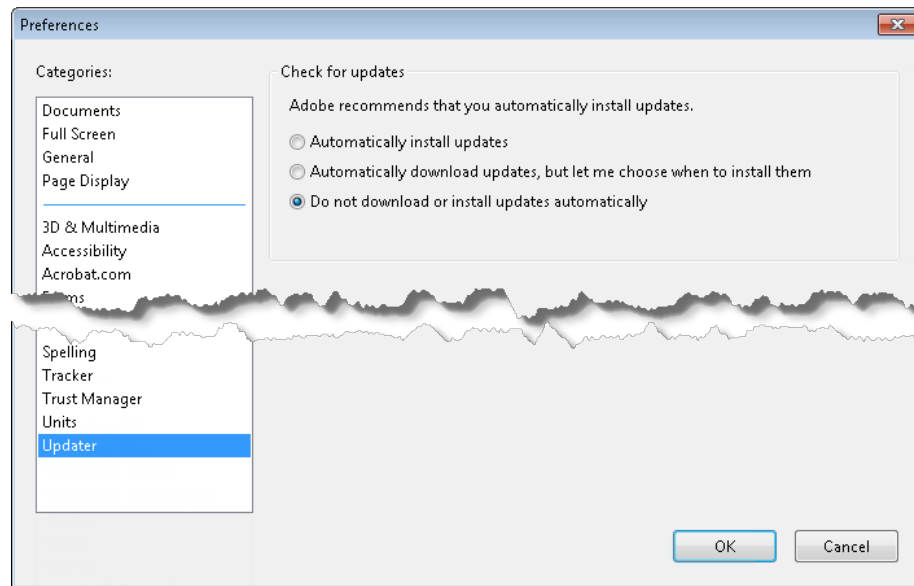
Preferences

Categories:

Documents
Full Screen
General
Page Display

3D & Multimedia
Accessibility
Acrobat.com
F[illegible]ms

Spelling
Tracker
Trust Manager
Units
Updater

Check for updates

Adobe recommends that you automatically install updates.

Automatically install updates

Automatically download updates, but let me choose when to install them

Do not download or install updates automatically

OK

Cancel